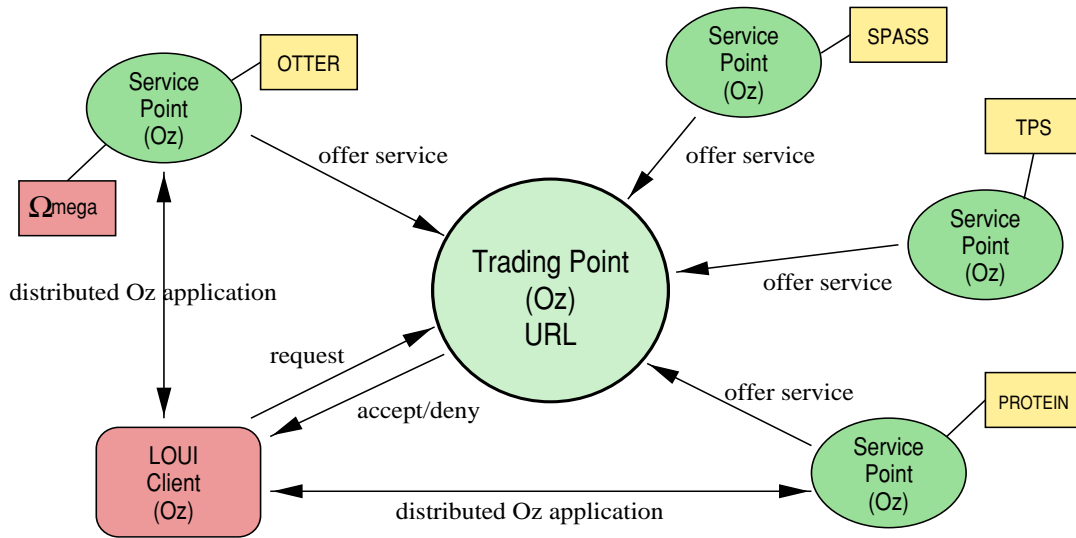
Service Point (Oz)

OTTER

$\Omega$mega

offer service

Service Point (Oz)

SPASS

offer service

TPS

Service Point (Oz)

Trading Point (Oz) URL

offer service

distributed Oz application

request

accept/deny

offer service

PROTEIN

LOUI Client (Oz)

Service Point (Oz)

distributed Oz application